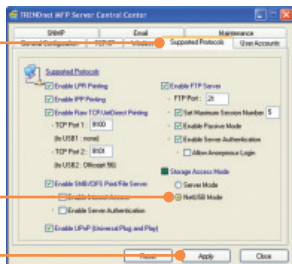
TRENDnet MFP Server Control Center

SNMP | Email | Maintenance
General Configuration | TCP/IP | Wireless | Supported Protocols | User Accounts

Supported Protocols

Enable LPR Printing
Enable IPP Printing
Enable Raw TCP/UniDirect Printing
- TCP Port 1 : 9100
(to USB1 : none)
- TCP Port 2 : 9101
(to USB2 : Officejet 56)

Enable SMB/CIFS Print/File Server
Enable Internet Access
Enable Server Authentication

Enable UPnP (Universal Plug and Play)

Enable FTP Server
- FTP Port : 21
Set Maximum Session Number 5
Enable Passive Mode
Enable Server Authentication
Allow Anonymous Login

Storage Access Mode
Server Mode
NetUSB Mode

Reset | Apply | Close